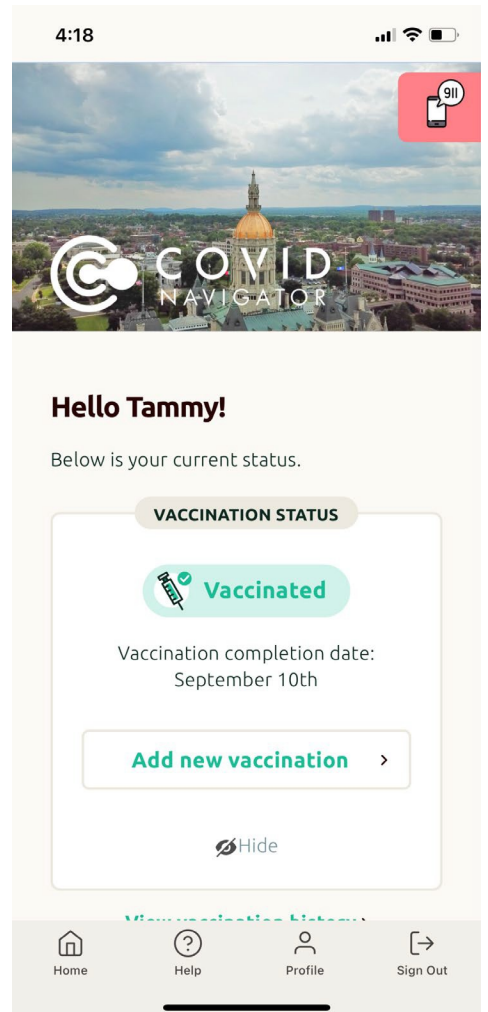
4:18

911

COVID NAVIGATOR

Hello Tammy!

Below is your current status.

VACCINATION STATUS

Vaccinated

Vaccination completion date: September 10th

Add new vaccination ›

Hide

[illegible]

Home
Help
Profile
Sign Out